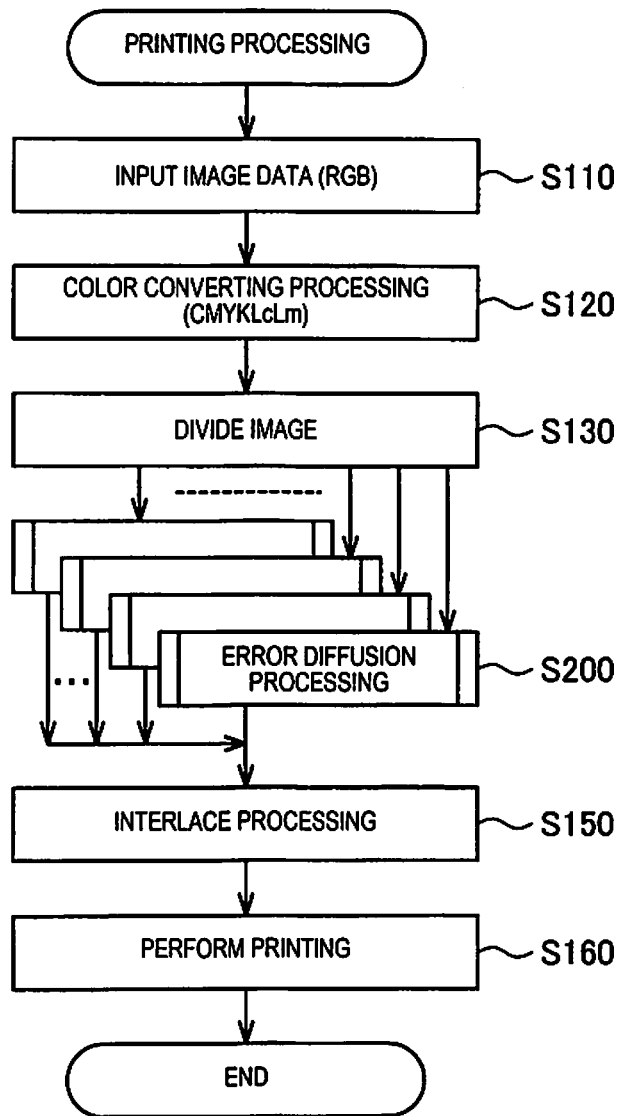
PRINTING PROCESSING

INPUT IMAGE DATA (RGB)

S110

COLOR CONVERTING PROCESSING (CMYKLcLm)

S120

DIVIDE IMAGE

S130

ERROR DIFFUSION PROCESSING

S200

INTERLACE PROCESSING

S150

PERFORM PRINTING

S160

END